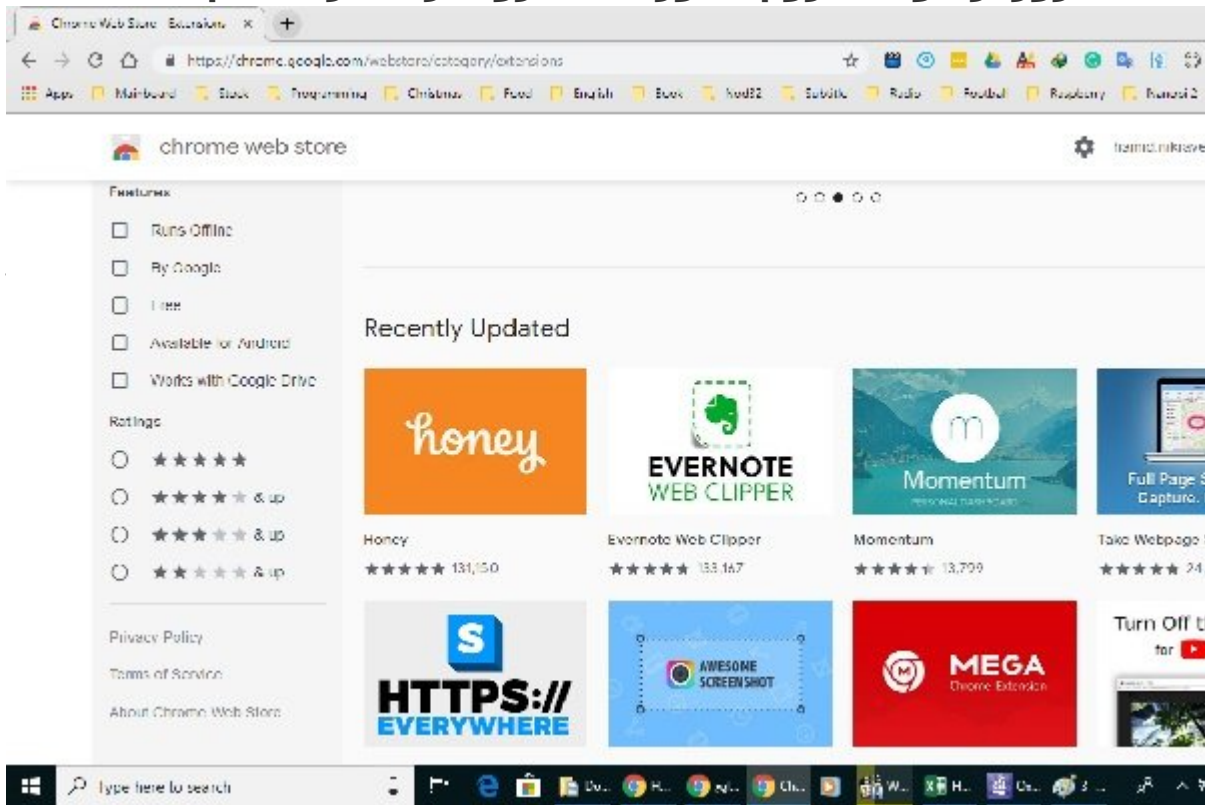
Chrome Web Store - Extensions ×

https://chrome.google.com/webstore/category/extensions

Apps Mainboard Stock Programming Christmas Food English Book Node32 Subtitle Radio Football Raspberry Ranesi 2

chrome web store

Features

Runs Offline

By Google

Free

Available for Android

Works with Google Drive

Ratings

★★★★★

★★★★★ & up

★★★★★ & up

★★★★★ & up

Privacy Policy

Terms of Service

About Chrome Web Store

Recently Updated

honey

Honey
★★★★★ 131,150

EVERNOTE WEB CLIPPER

Evernote Web Clipper
★★★★★ 133,167

Momentum

Momentum
★★★★★ 13,799

Full Page Screen Capture

Take Webpage
★★★★★ 24

S HTTPS:// EVERYWHERE

AWESOME SCREENSHOT

MEGA Chrome Extension

Turn Off t for

Type here to search